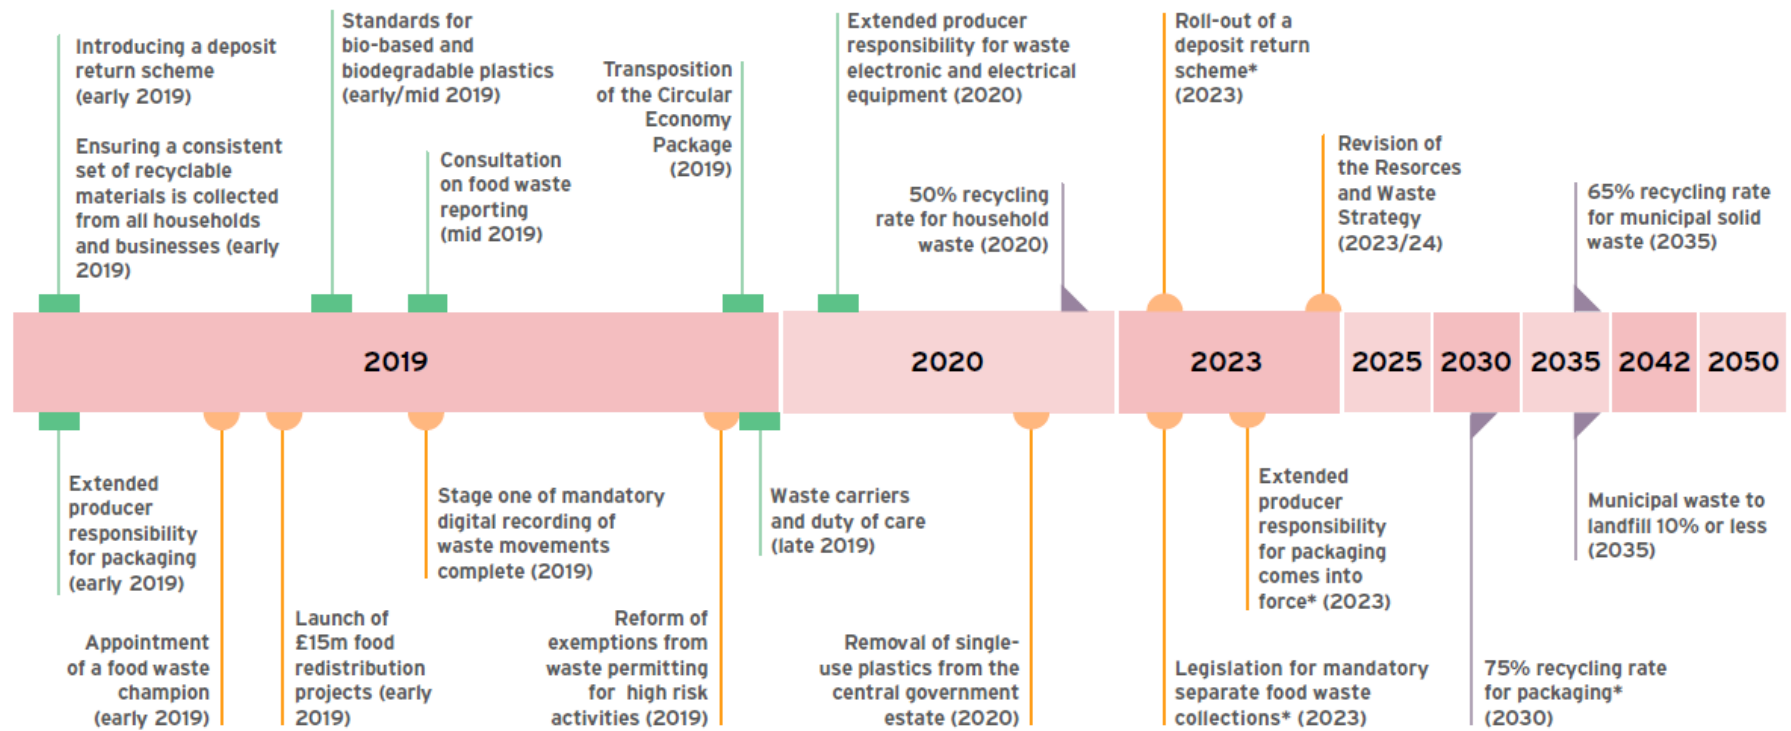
Introducing a deposit return scheme (early 2019)

Ensuring a consistent set of recyclable materials is collected from all households and businesses (early 2019)

Standards for bio-based and biodegradable plastics (early/mid 2019)

Consultation on food waste reporting (mid 2019)

Transposition of the Circular Economy Package (2019)

Extended producer responsibility for waste electronic and electrical equipment (2020)

50% recycling rate for household waste (2020)

Roll-out of a deposit return scheme* (2023)

Revision of the Resorces and Waste Strategy (2023/24)

65% recycling rate for municipal solid waste (2035)

2019

2020

2023

2025

2030

2035

2042

2050

Extended producer responsibility for packaging (early 2019)

Appointment of a food waste champion (early 2019)

Launch of £15m food redistribution projects (early 2019)

Stage one of mandatory digital recording of waste movements complete (2019)

Reform of exemptions from waste permitting for high risk activities (2019)

Waste carriers and duty of care (late 2019)

Removal of single-use plastics from the central government estate (2020)

Extended producer responsibility for packaging comes into force* (2023)

Legislation for mandatory separate food waste collections* (2023)

75% recycling rate for packaging* (2030)

Municipal waste to landfill 10% or less (2035)